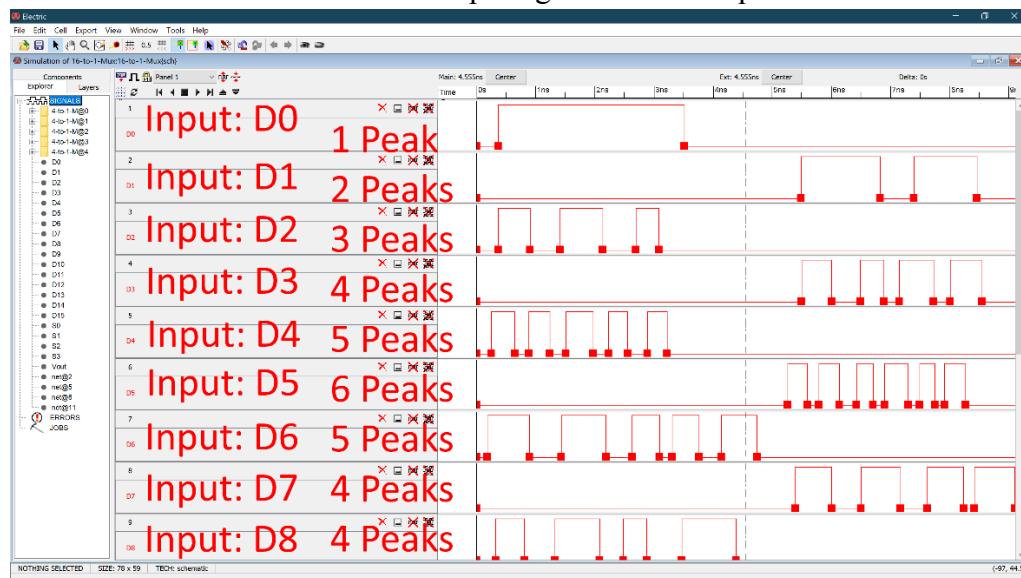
Electric

File Edit Cell Export View Window Tools Help

Simulation of 16-to-1-Mux:16-to-1-Mux{sch}

Components
Explorer Layers

SIGNALS
4-to-1-M@0
4-to-1-M@1
4-to-1-M@2
4-to-1-M@3
4-to-1-M@4
D0
D1
D2
D3
D4
D5
D6
D7
D8
D9
D10
D11
D12
D13
D14
D15
S0
S1
S2
S3
Vout
net@2
net@5
net@8
net@11
ERRORS
JOBS

Panel 1

Main: 4.555ns Center
Ext: 4.555ns Center
Delta: 0s

Time 0s 1ns 2ns 3ns 4ns 5ns 6ns 7ns 8ns 9

1 D0 Input: D0 1 Peak
2 D1 Input: D1 2 Peaks
3 D2 Input: D2 3 Peaks
4 D3 Input: D3 4 Peaks
5 D4 Input: D4 5 Peaks
6 D5 Input: D5 6 Peaks
7 D6 Input: D6 5 Peaks
8 D7 Input: D7 4 Peaks
9 D8 Input: D8 4 Peaks

NOTHING SELECTED SIZE: 78 x 59 TECH: schematic (-97, 44.